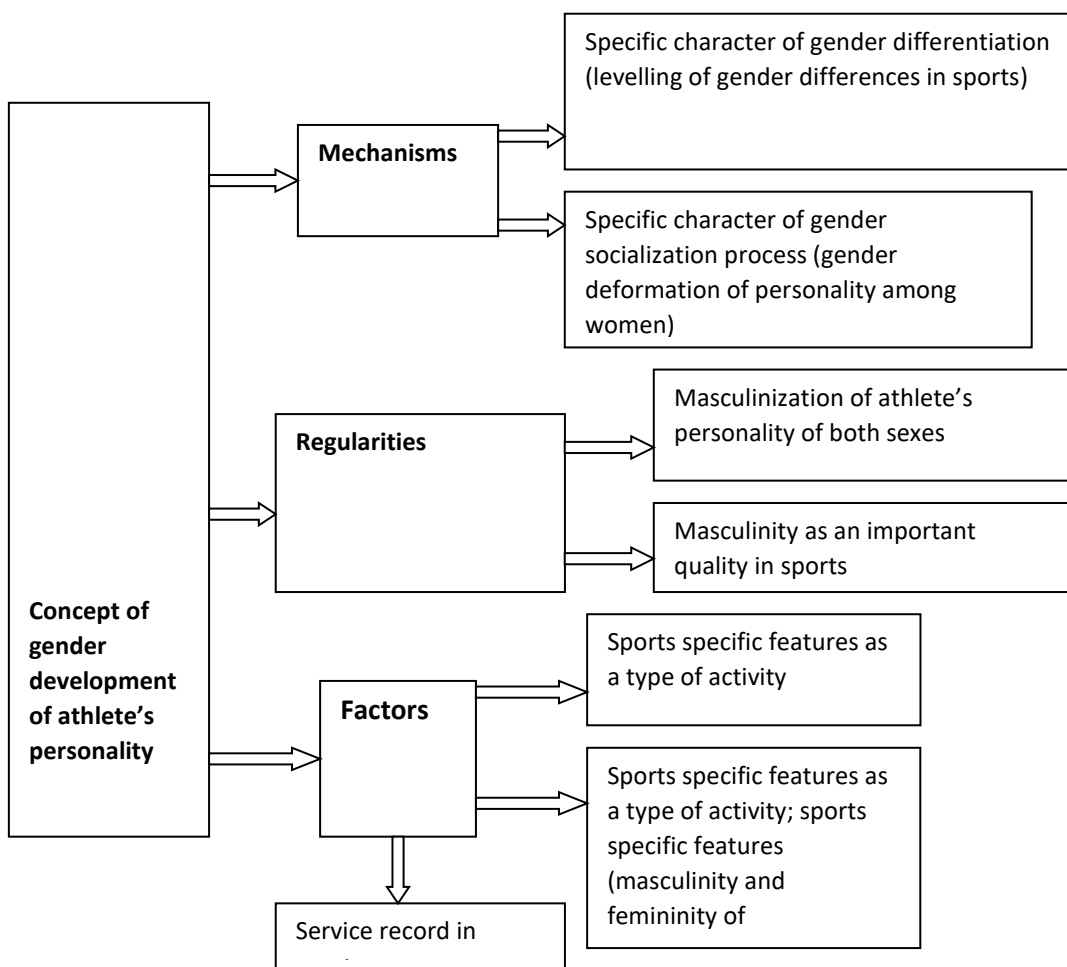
Concept of gender development of athlete's personality

Mechanisms

Specific character of gender differentiation (levelling of gender differences in sports)

Specific character of gender socialization process (gender deformation of personality among women)

Regularities

Masculinization of athlete's personality of both sexes

Masculinity as an important quality in sports

Factors

Sports specific features as a type of activity

Sports specific features as a type of activity; sports specific features (masculinity and femininity of

Service record in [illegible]